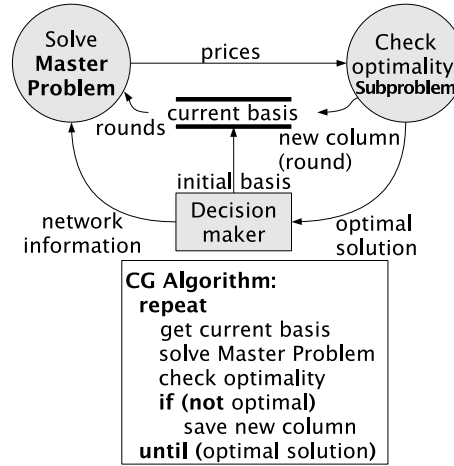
Solve Master Problem

prices

Check optimality Subproblem

current basis

rounds

new column (round)

initial basis

network information

Decision maker

optimal solution

**CG Algorithm:**
**repeat**
get current basis
solve Master Problem
check optimality
**if (not** optimal**)**
save new column
**until** (optimal solution)